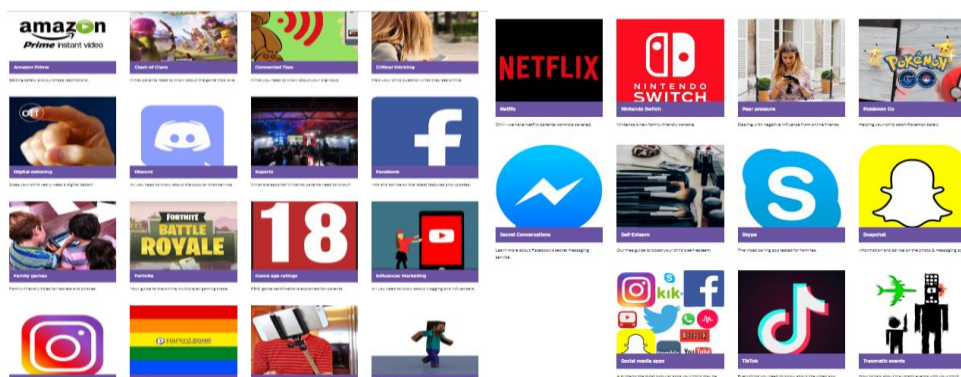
amazon
Prime instant video

Amazon Prime

Clash of Clans

Connected Toys

Critical thinking

NETFLIX

Netflix

NINTENDO
SWITCH

Nintendo Switch

Peer pressure

Pokémon GO

Pokémon Go

off

Digital detoxing

Discord

Esports

Facebook

Secret Conversations

Self-Esteem

Skype

Snapchat

FORTNITE
BATTLE ROYALE

Family games

Fortnite

18

Game age ratings

Influencer Marketing

Social media apps

TikTok

Traumatic events